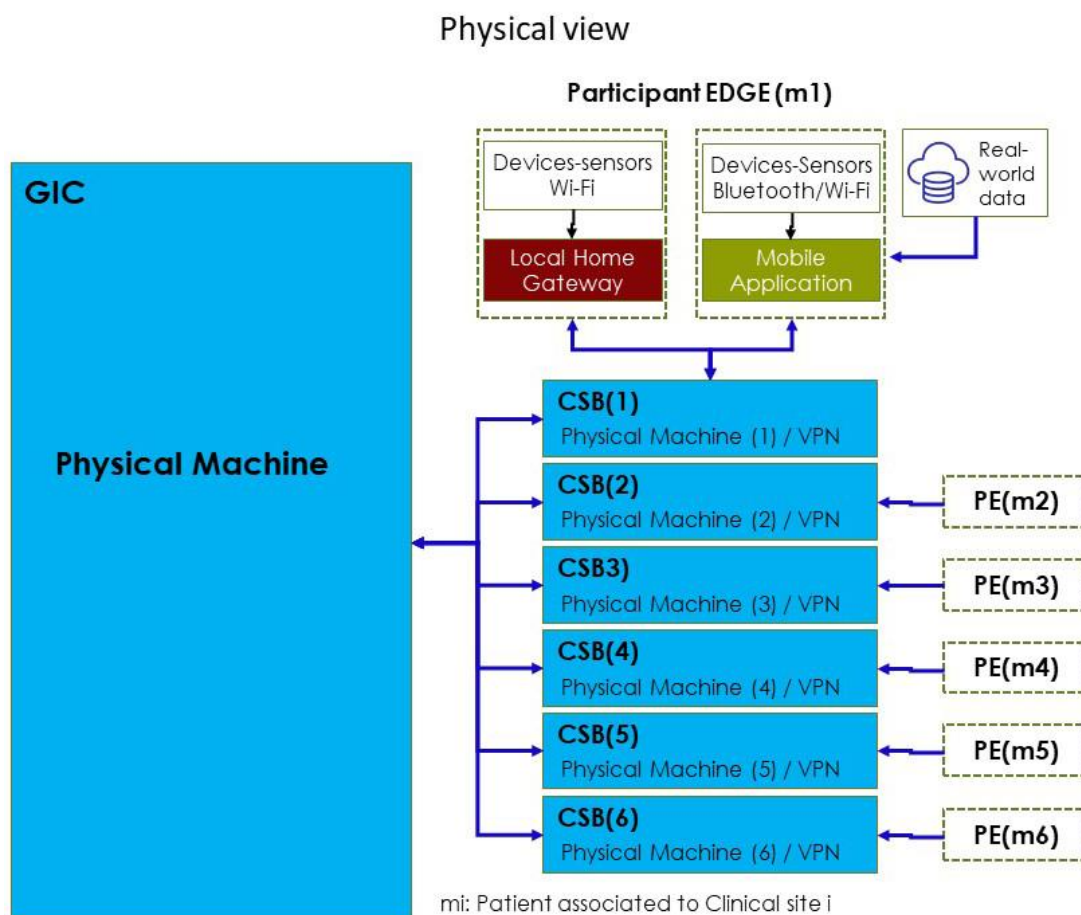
Physical view

Participant EDGE (m1)

Devices-sensors Wi-Fi

Local Home Gateway

Devices-Sensors Bluetooth/Wi-Fi

Mobile Application

Real-world data

GIC

Physical Machine

CSB(1)
Physical Machine (1) / VPN

CSB(2)
Physical Machine (2) / VPN

PE(m2)

CSB3)
Physical Machine (3) / VPN

PE(m3)

CSB(4)
Physical Machine (4) / VPN

PE(m4)

CSB(5)
Physical Machine (5) / VPN

PE(m5)

CSB(6)
Physical Machine (6) / VPN

PE(m6)

mi: Patient associated to Clinical site i